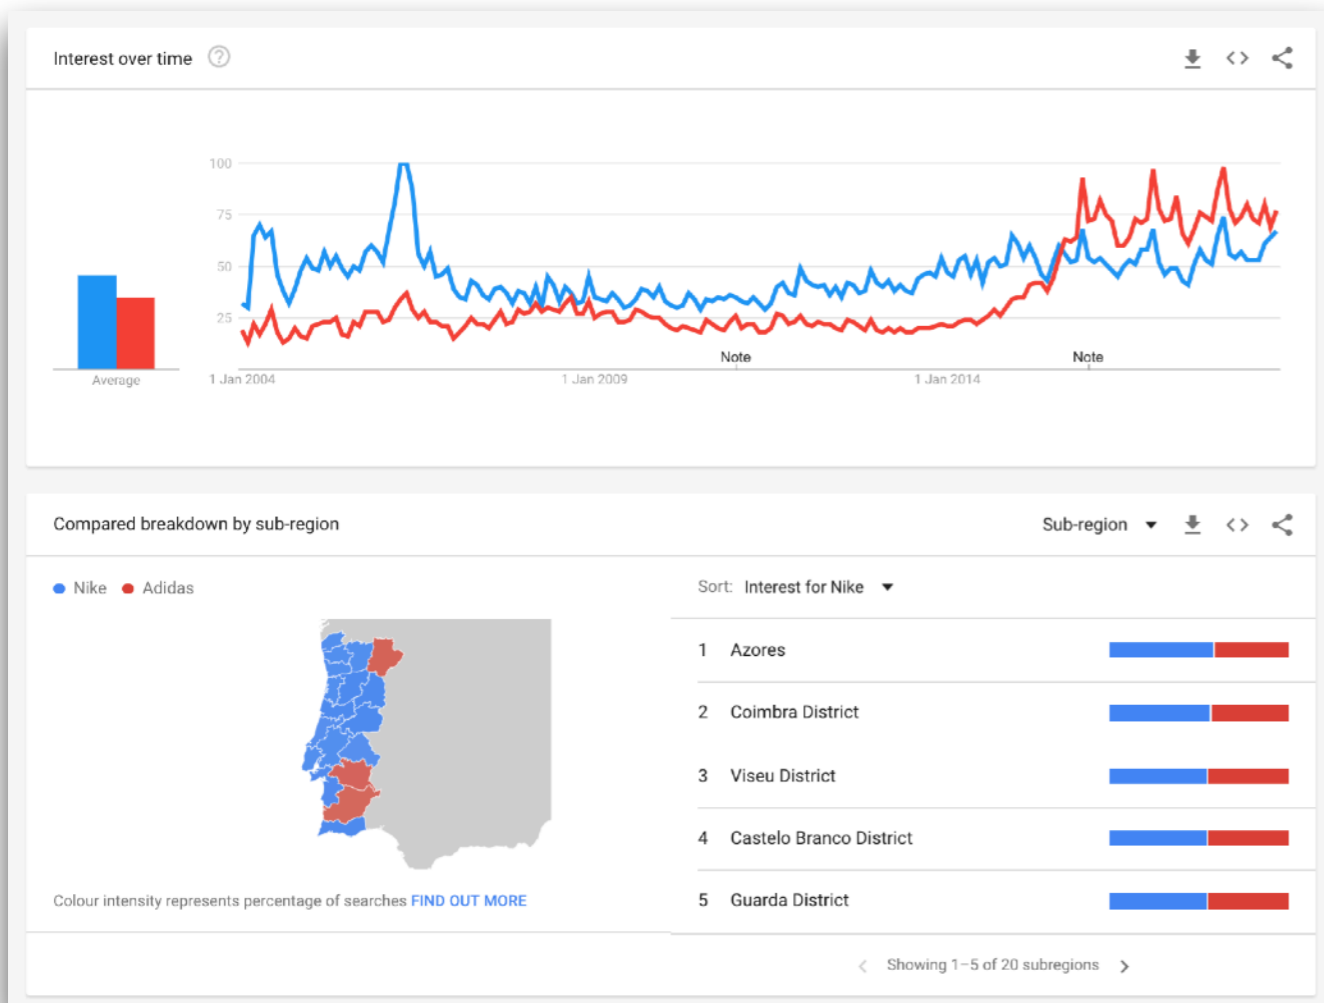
Interest over time

100
75
50
25

Average

1 Jan 2004
1 Jan 2009
Note
1 Jan 2014
Note

Compared breakdown by sub-region

Sub-region

Nike Adidas

Sort: Interest for Nike

1 Azores
2 Coimbra District
3 Viseu District
4 Castelo Branco District
5 Guarda District

Colour intensity represents percentage of searches FIND OUT MORE

Showing 1–5 of 20 subregions